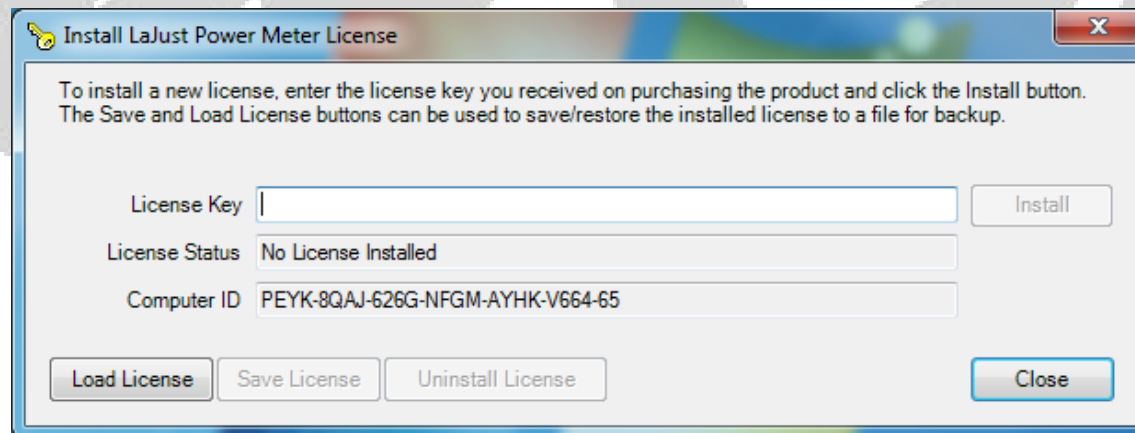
Install LaJust Power Meter License

To install a new license, enter the license key you received on purchasing the product and click the Install button. The Save and Load License buttons can be used to save/restore the installed license to a file for backup.

License Key

Install

License Status No License Installed

Computer ID PEYK-8QAJ-626G-NFGM-AYHK-V664-65

Load License

Save License

Uninstall License

Close